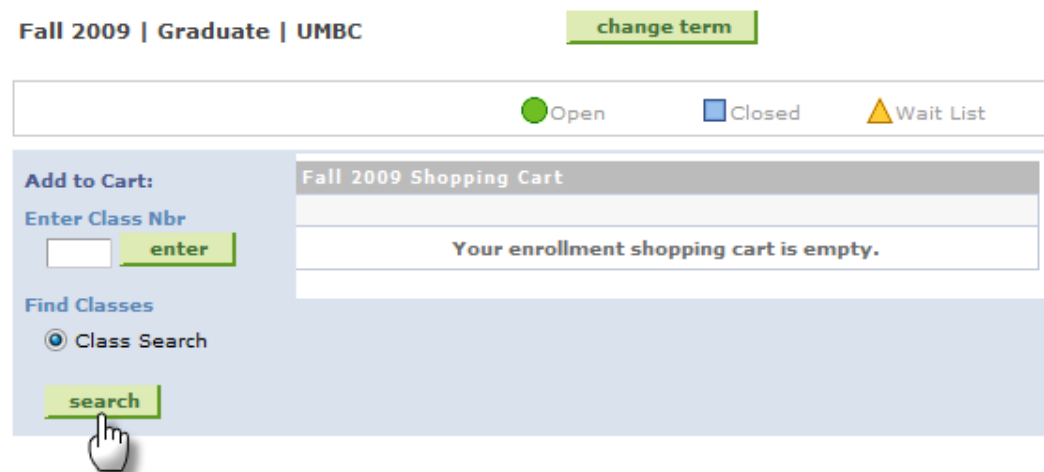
Fall 2009 | Graduate | UMBC

change term

Open Closed Wait List

Add to Cart:

Enter Class Nbr

enter

Find Classes

Class Search

search

Fall 2009 Shopping Cart

Your enrollment shopping cart is empty.